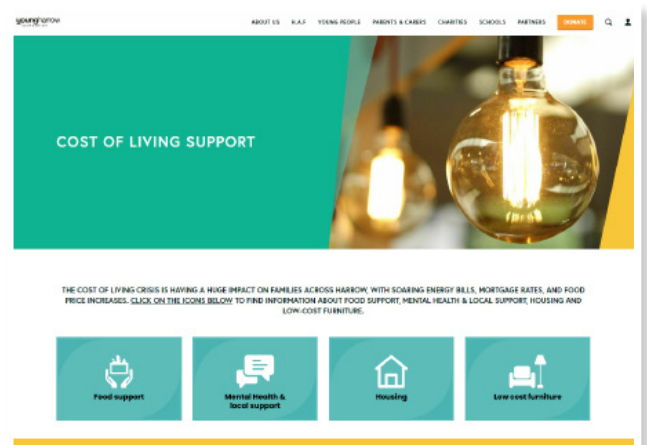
youngharrow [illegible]

ABOUT US K.A.F YOUNG PEOPLE PARENTS & CARERS CHARITIES SCHOOLS PARTNERS DONATE

COST OF LIVING SUPPORT

THE COST OF LIVING CRISIS IS HAVING A HUGE IMPACT ON FAMILIES ACROSS HARROW, WITH SOARING ENERGY BILLS, MORTGAGE RATES, AND FOOD PRICE INCREASES. CLICK ON THE ICONS BELOW TO FIND INFORMATION ABOUT FOOD SUPPORT, MENTAL HEALTH & LOCAL SUPPORT, HOUSING AND LOW-COST FURNITURE.

Food support

Mental Health & local support

Housing

Low cost furniture